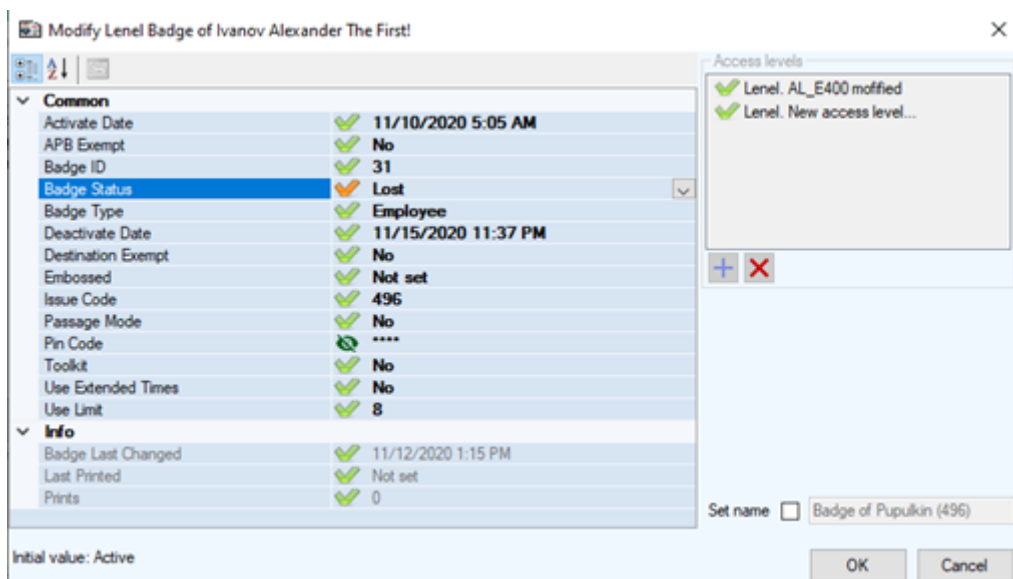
Modify Lenel Badge of Ivanov Alexander The First!

×

Common

| | |
|---|---|
| Activate Date | 11/10/2020 5:05 AM |
| APB Exempt | No |
| Badge ID | 31 |
| Badge Status | Lost |
| Badge Type | Employee |
| Deactivate Date | 11/15/2020 11:37 PM |
| Destination Exempt | No |
| Embossed | Not set |
| Issue Code | 496 |
| Passage Mode | No |
| Pin Code | **** |
| Toolkit | No |
| Use Extended Times | No |
| Use Limit | 8 |

Info

| | |
|---|---|
| Badge Last Changed | 11/12/2020 1:15 PM |
| Last Printed | Not set |
| Prints | 0 |

Access levels

Lenel. AL_E400 moffified

Lenel. New access level...

Set name Badge of Pupulkin (496)

Initial value: Active

OK Cancel